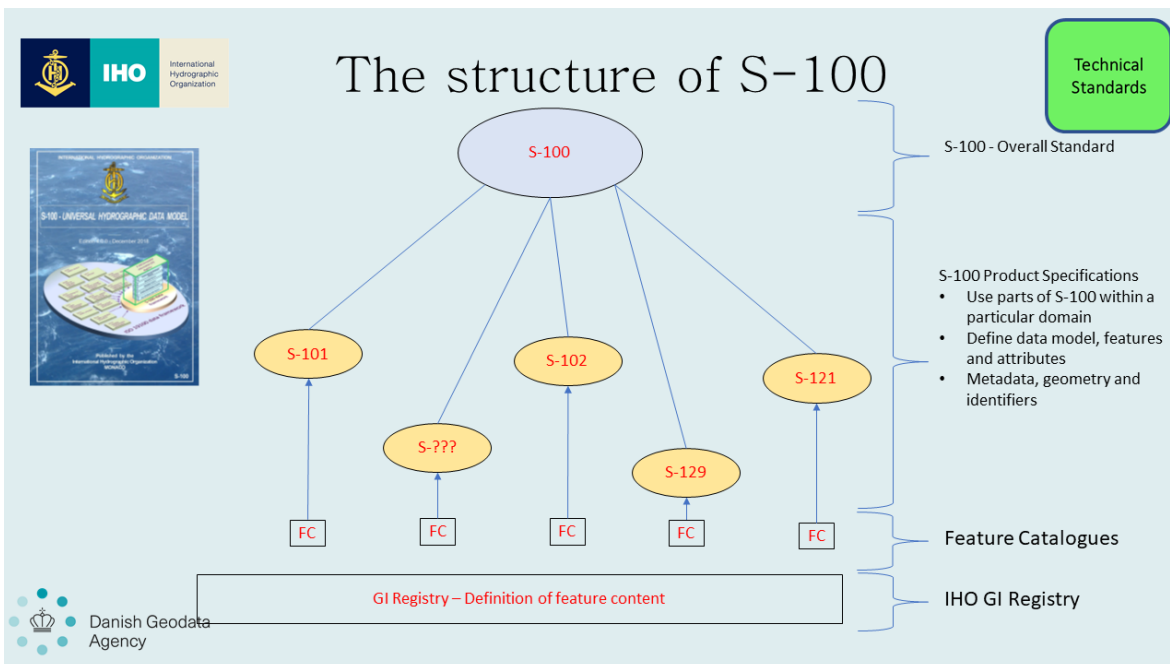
IHO International Hydrographic Organization

The structure of S-100

Technical Standards

INTERNATIONAL HYDROGRAPHIC ORGANIZATION

S-100 - UNIVERSAL HYDROGRAPHIC DATA MODEL

Edition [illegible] – December 2018

Published by the International Hydrographic Organization MONACO

S-100

S-100

S-100 - Overall Standard

S-100 Product Specifications
• Use parts of S-100 within a particular domain
• Define data model, features and attributes
• Metadata, geometry and identifiers

S-101

S-102

S-121

S-???

S-129

FC

FC

FC

FC

FC

Feature Catalogues

GI Registry – Definition of feature content

IHO GI Registry

Danish Geodata Agency